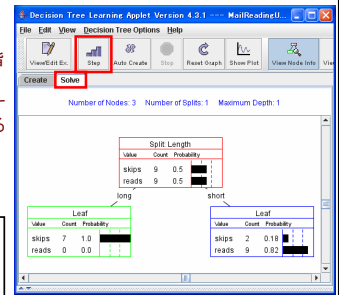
Decision Tree Learning Applet Version 4.3.1 — MailReadingU...

File Edit View Decision Tree Options Help

View/Edit Ex... Step Auto Create Stop Reset Graph Show Plot View Node Info View

Create Solve

Number of Nodes: 3 Number of Splits: 1 Maximum Depth: 1

Split Length

| Value | Count | Probability |
|---|---|---|
| skips | 9 | 0.5 |
| reads | 9 | 0.5 |

long

short

Leaf

| Value | Count | Probability |
|---|---|---|
| skips | 7 | 1.0 |
| reads | 0 | 0.0 |

Leaf

| Value | Count | Probability |
|---|---|---|
| skips | 2 | 0.18 |
| reads | 9 | 0.82 |